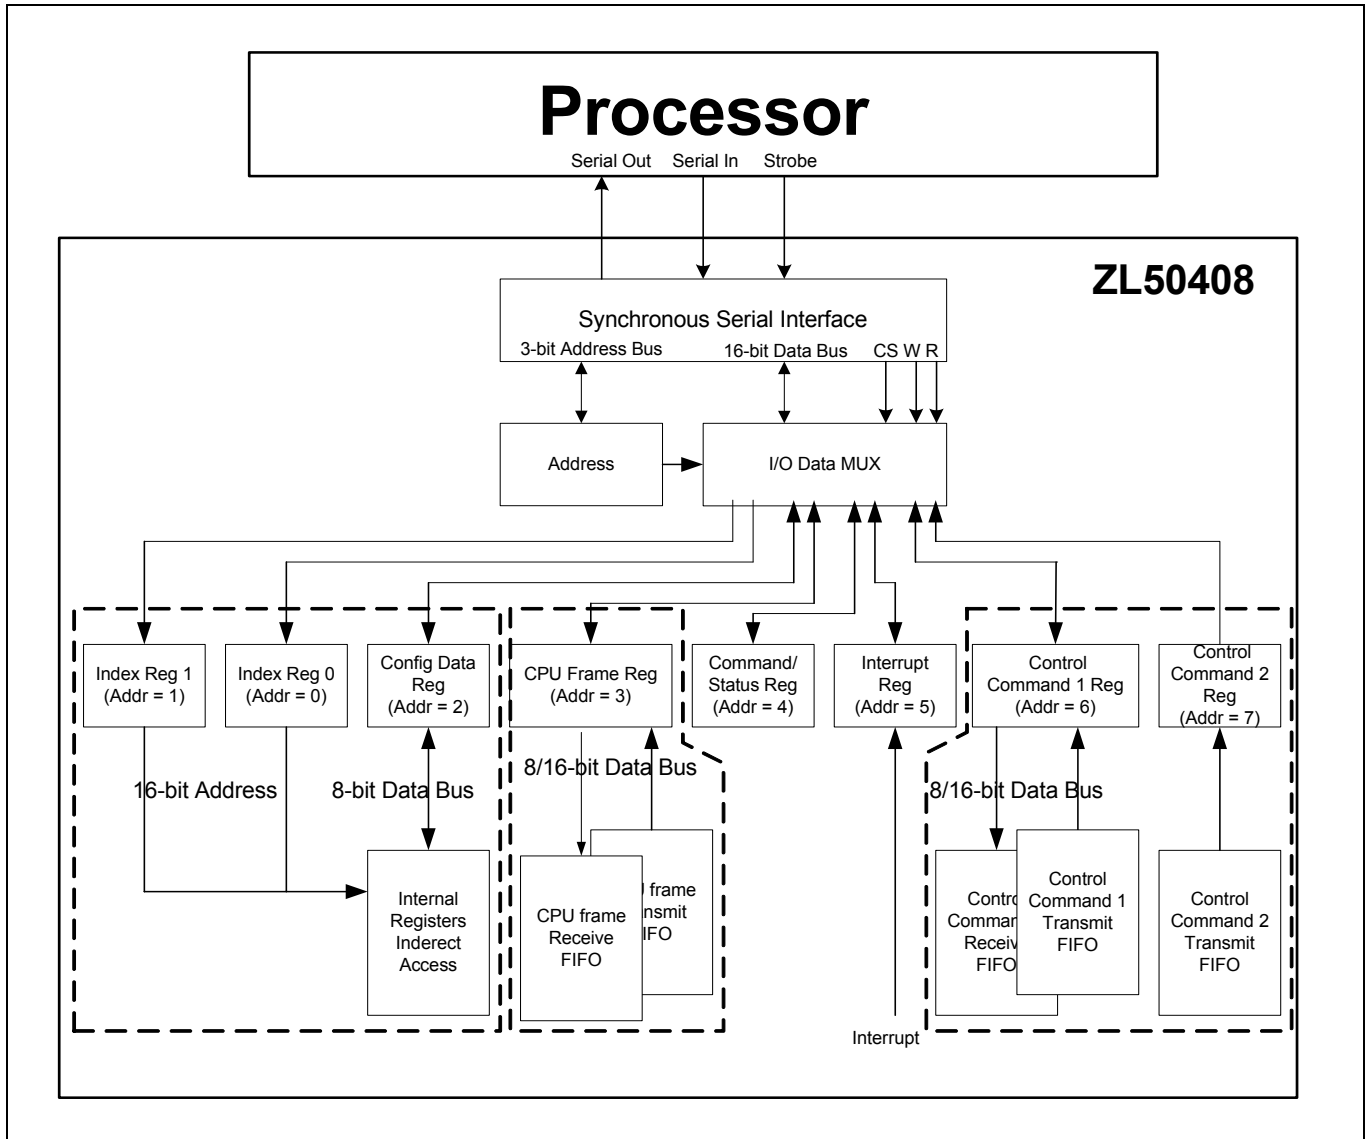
Processor

Serial Out Serial In Strobe

ZL50408

Synchronous Serial Interface

3-bit Address Bus 16-bit Data Bus CS W R

Address

I/O Data MUX

Index Reg 1 (Addr = 1)

Index Reg 0 (Addr = 0)

Config Data Reg (Addr = 2)

CPU Frame Reg (Addr = 3)

Command/ Status Reg (Addr = 4)

Interrupt Reg (Addr = 5)

Control Command 1 Reg (Addr = 6)

Control Command 2 Reg (Addr = 7)

16-bit Address

8-bit Data Bus

8/16-bit Data Bus

8/16-bit Data Bus

Internal Registers Inderect Access

CPU frame Receive FIFO

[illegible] frame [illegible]nsmit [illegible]IFO

Contro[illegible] Comman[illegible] Receiv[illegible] FIFO

Control Command 1 Transmit FIFO

Control Command 2 Transmit FIFO

Interrupt